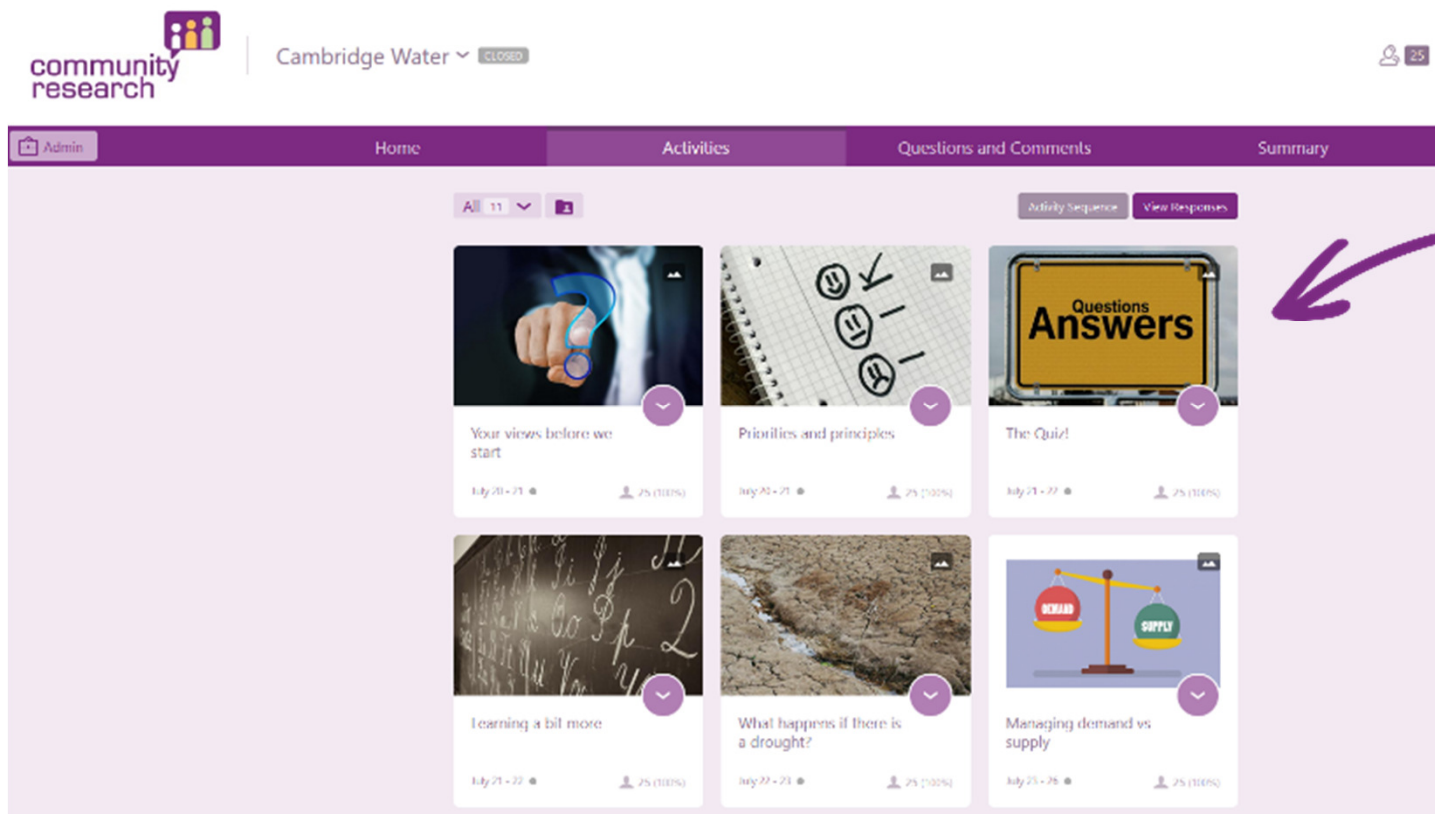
community research

Cambridge Water CLOSED

25

Admin

Home

Activities

Questions and Comments

Summary

All 11

Activity Sequence

View Responses

Your views before we start

July 20 - 21

25 (100%)

Priorities and principles

July 20 - 21

25 (100%)

Questions
Answers

The Quiz!

July 21 - 22

25 (100%)

Learning a bit more

July 21 - 22

25 (100%)

What happens if there is a drought?

July 22 - 23

25 (100%)

DEMAND

SUPPLY

Managing demand vs supply

July 25 - 26

25 (100%)